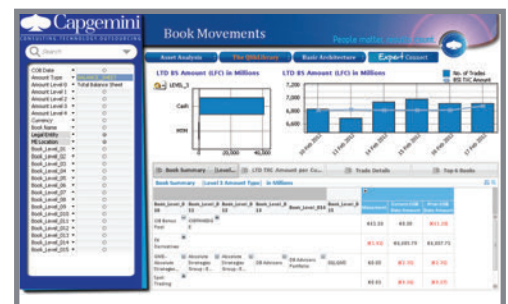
Capgemini
CONSULTING.TECHNOLOGY.OUTSOURCING
Search
COB Date
Amount Type
Amount Level 0
Amount Level 1
Amount Level 2
Amount Level 3
Amount Level 4
Currency
Book Name
Legal Entity
PE Location
Book_Level_01
Book_Level_02
Book_Level_03
Book_Level_04
Book_Level_05
Book_Level_06
Book_Level_07
Book_Level_08
Book_Level_09
Book_Level_010
Book_Level_011
Book_Level_012
Book_Level_013
Book_Level_014
Book_Level_015
Total Balance Sheet
Book Movements
People matter, results count.
Asset Analysis
The QlikLibrary
Basic Architecture
Expert Connect
LTD BS Amount (LFC) in Millions
LEVEL_3
Cash
MOH
0
20,000
40,000
LTD BS Amount (LFC) in Millions
7,200
6,800
6,400
6,000
5,600
No. of Trades
BS TSC Amount
Book Summary
LTD TSC Amount per Cu...
Trade Details
Top 6 Books
Book Summary [Level 3 Amount Type] in Millions
Book_Level_0 10
Book_Level_0 11
Book_Level_0 12
Book_Level_0 13
Book_Level_0 14
Book_Level_014
Book_Level_0 15
Current COB Date Amount
Prior COB Date Amount
DB Bonus Pool
DB Derivatives
DWS - Absolute Strategie...
Absolute Strategies Group - E...
Absolute Strategies Group - E...
DB Advisors
DB Advisors Portfolio
DGL000
Spot Trading
€63.00
€61.00
€1.93
€6,005.79
€5,007.72
€0.00
€0.00
€0.83
€0.00